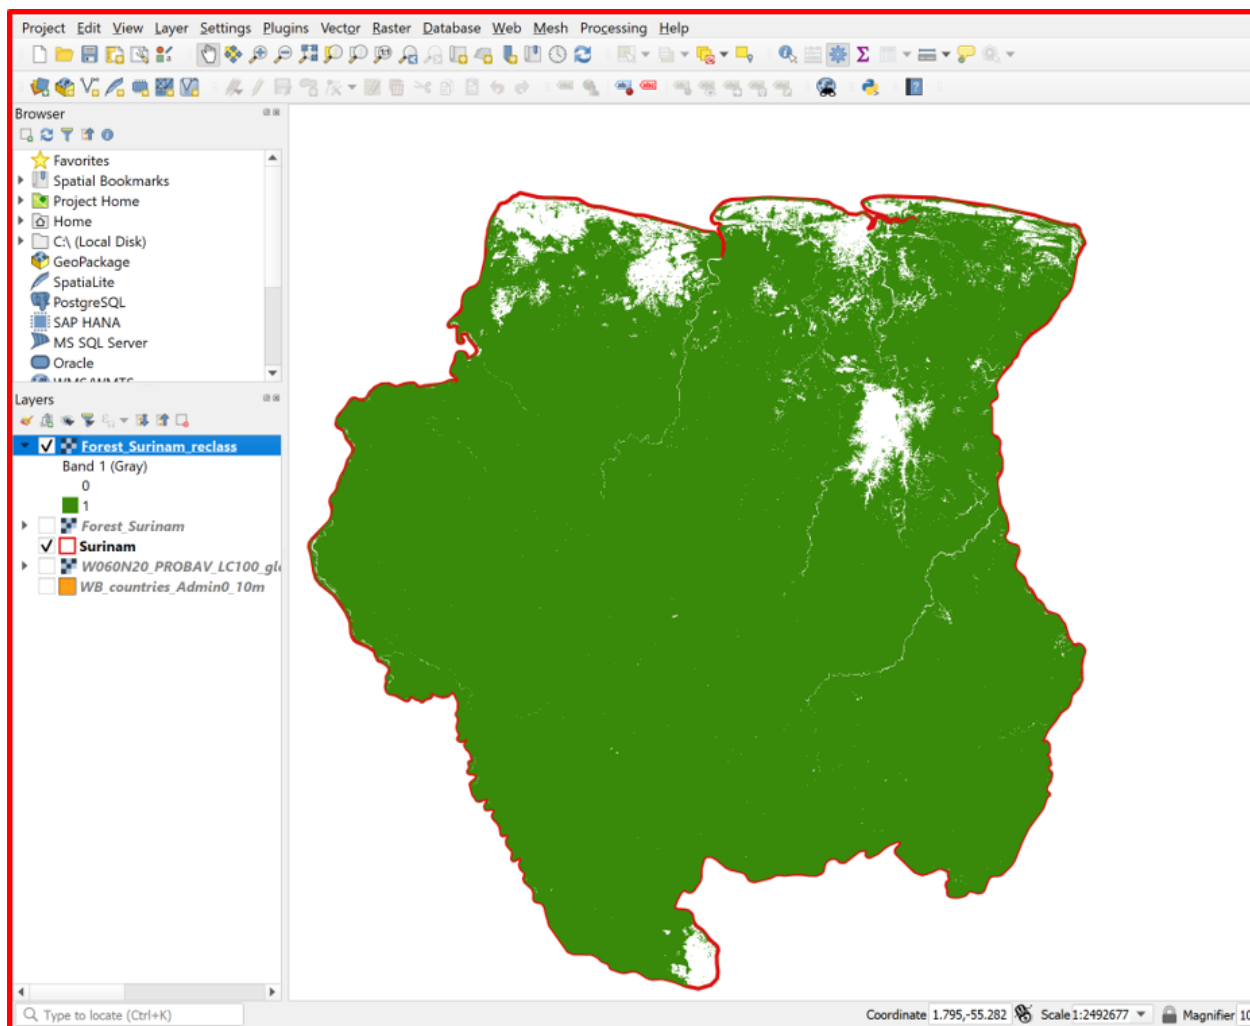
Project Edit View Layer Settings Plugins Vector Raster Database Web Mesh Processing Help

Browser

Favorites
Spatial Bookmarks
Project Home
Home
C:\ (Local Disk)
GeoPackage
SpatiaLite
PostgreSQL
SAP HANA
MS SQL Server
Oracle
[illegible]

Layers

Forest_Surinam_reclass
Band 1 (Gray)
0
1
Forest_Surinam
Surinam
W060N20_PROBAV_LC100_gl
WB_countries_Admin0_10m

Type to locate (Ctrl+K)

Coordinate 1.795,-55.282 Scale 1:2492677 Magnifier 10